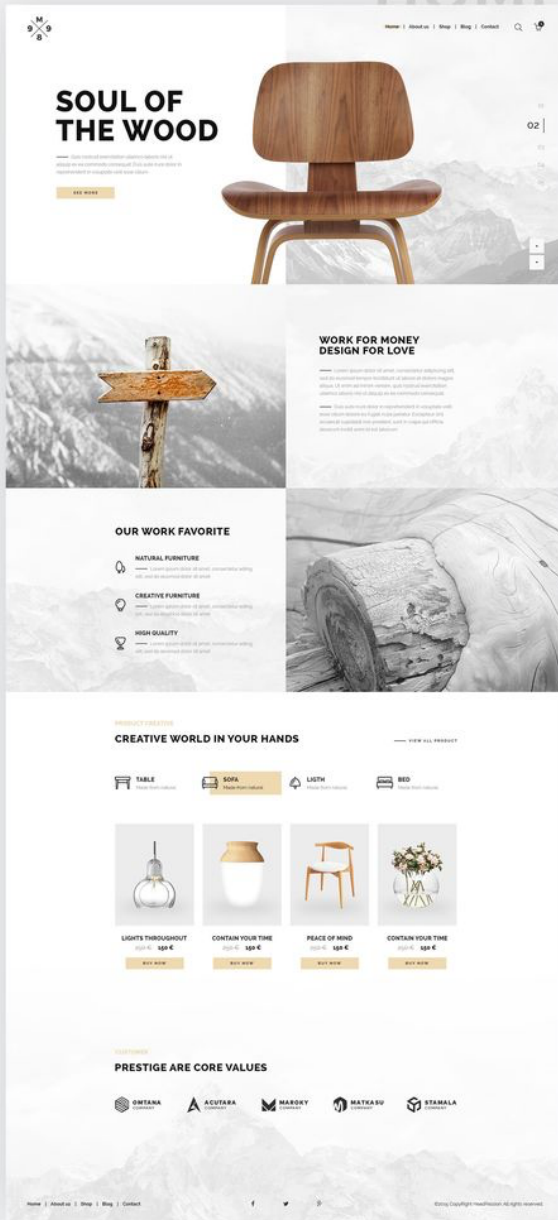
M 9 9 8

Home | About us | Shop | Blog | Contact

SOUL OF THE WOOD

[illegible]

SEE MORE

02

WORK FOR MONEY DESIGN FOR LOVE

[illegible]

OUR WORK FAVORITE

NATURAL FURNITURE

CREATIVE FURNITURE

HIGH QUALITY

PRODUCT CREATIVE

CREATIVE WORLD IN YOUR HANDS

VIEW ALL PRODUCT

TABLE
Made from natural

SOFA
Made from natural

LIGTH
Made from natural

BED
Made from natural

LIGHTS THROUGHOUT
250 € 150 €
BUY NOW

CONTAIN YOUR TIME
250 € 150 €
BUY NOW

PEACE OF MIND
250 € 150 €
BUY NOW

CONTAIN YOUR TIME
250 € 150 €
BUY NOW

CUSTOMER

PRESTIGE ARE CORE VALUES

OMTANA COMPANY

ACUTARA COMPANY

MAROKY COMPANY

MATKASU COMPANY

STAMALA COMPANY

Home | About us | Shop | Blog | Contact

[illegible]